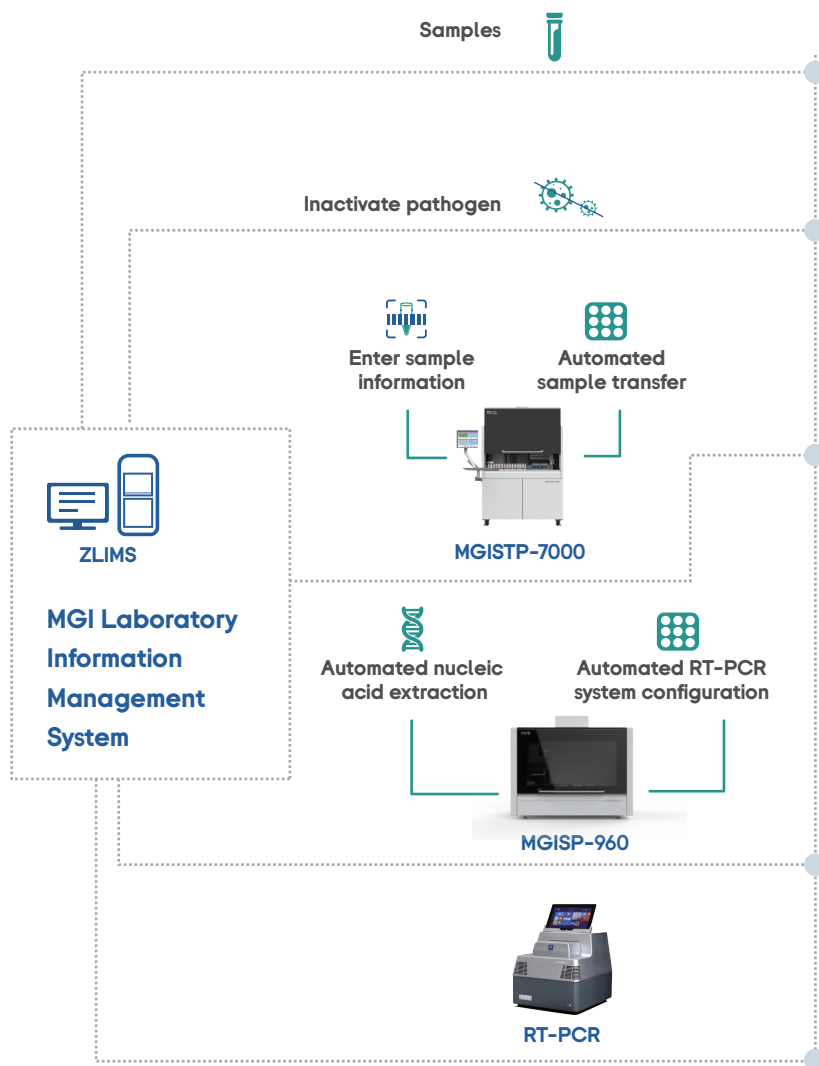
Samples

Inactivate pathogen

Enter sample information

Automated sample transfer

MGISTP-7000

ZLIMS

MGI Laboratory Information Management System

Automated nucleic acid extraction

Automated RT-PCR system configuration

MGISP-960

RT-PCR